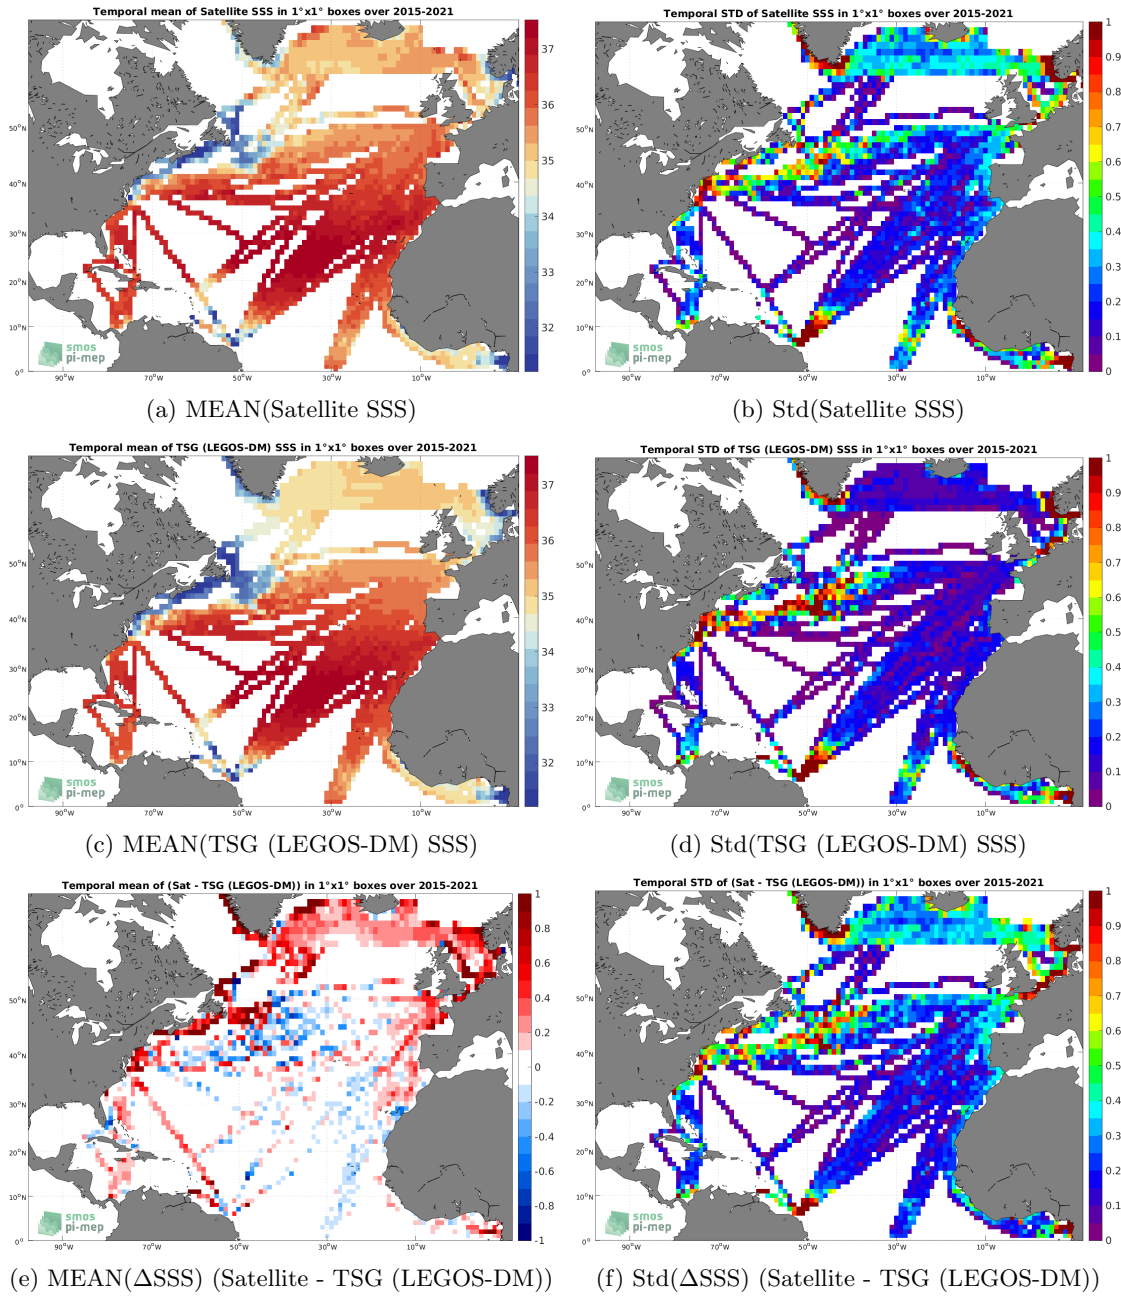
Temporal mean of Satellite SSS in 1°x1° boxes over 2015-2021

37
36
35
34
33
32

50°N
40°N
30°N
20°N
10°N
0°

90°W
70°W
50°W
30°W
10°W

smos
pi-mep

(a) MEAN(Satellite SSS)

Temporal STD of Satellite SSS in 1°x1° boxes over 2015-2021

1
0.9
0.8
0.7
0.6
0.5
0.4
0.3
0.2
0.1
0

50°N
40°N
30°N
20°N
10°N
0°

90°W
70°W
50°W
30°W
10°W

smos
pi-mep

(b) Std(Satellite SSS)

Temporal mean of TSG (LEGOS-DM) SSS in 1°x1° boxes over 2015-2021

37
36
35
34
33
32

50°N
40°N
30°N
20°N
10°N
0°

90°W
70°W
50°W
30°W
10°W

smos
pi-mep

(c) MEAN(TSG (LEGOS-DM) SSS)

Temporal STD of TSG (LEGOS-DM) SSS in 1°x1° boxes over 2015-2021

1
0.9
0.8
0.7
0.6
0.5
0.4
0.3
0.2
0.1
0

50°N
40°N
30°N
20°N
10°N
0°

90°W
70°W
50°W
30°W
10°W

smos
pi-mep

(d) Std(TSG (LEGOS-DM) SSS)

Temporal mean of (Sat - TSG (LEGOS-DM)) in 1°x1° boxes over 2015-2021

1
0.8
0.6
0.4
0.2
0
-0.2
-0.4
-0.6
-0.8
-1

50°N
40°N
30°N
20°N
10°N
0°

90°W
70°W
50°W
30°W
10°W

smos
pi-mep

(e) MEAN($\Delta$SSS) (Satellite - TSG (LEGOS-DM))

Temporal STD of (Sat - TSG (LEGOS-DM)) in 1°x1° boxes over 2015-2021

1
0.9
0.8
0.7
0.6
0.5
0.4
0.3
0.2
0.1
0

50°N
40°N
30°N
20°N
10°N
0°

90°W
70°W
50°W
30°W
10°W

smos
pi-mep

(f) Std($\Delta$SSS) (Satellite - TSG (LEGOS-DM))